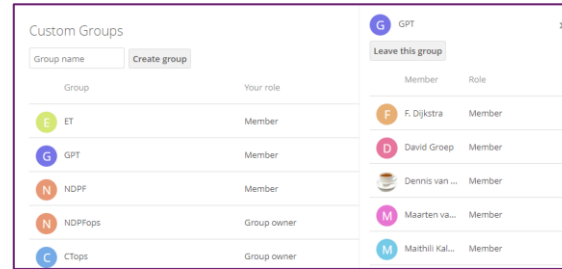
Custom Groups

Group name | Create group

| | Group | Your role |
|---|---|---|
| E | ET | Member |
| G | GPT | Member |
| N | NDPF | Member |
| N | NDPFops | Group owner |
| C | CTops | Group owner |

G GPT

Leave this group

| | Member | Role |
|---|---|---|
| F | F. Dijkstra | Member |
| D | David Groep | Member |
| | Dennis van ... | Member |
| M | Maarten va... | Member |
| M | Maithili Kal... | Member |